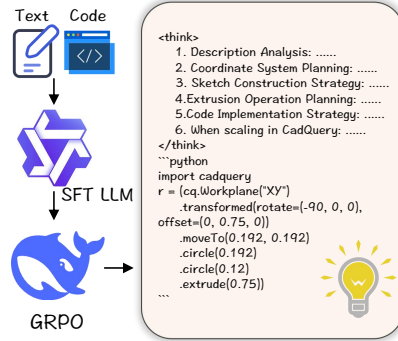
Text Code

SFT LLM

GRPO

<think>
1. Description Analysis: ......
2. Coordinate System Planning: ......
3. Sketch Construction Strategy: ......
4.Extrusion Operation Planning: ......
5.Code Implementation Strategy: ......
6. When scaling in CadQuery: ......
</think>
```python
import cadquery
r = (cq.Workplane("XY")
.transformed(rotate=(-90, 0, 0), offset=(0, 0.75, 0))
.moveTo(0.192, 0.192)
.circle(0.192)
.circle(0.12)
.extrude(0.75))
```